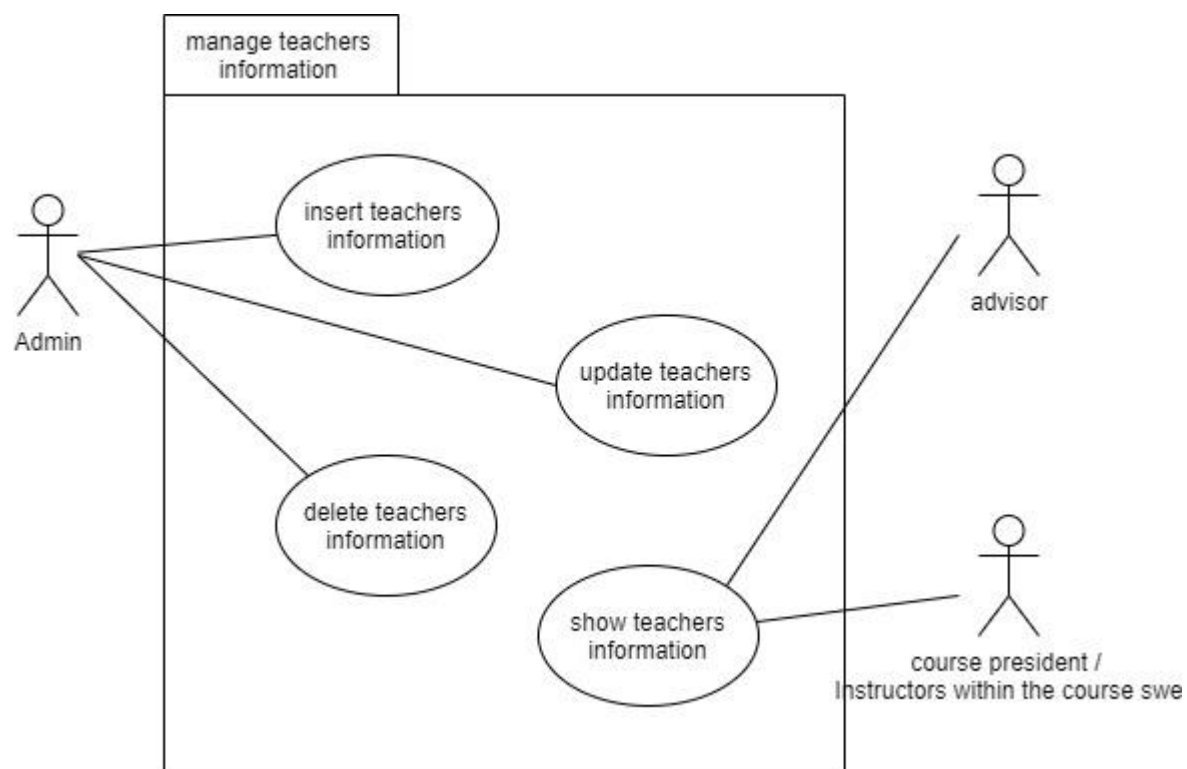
manage teachers information

Admin

insert teachers information

update teachers information

delete teachers information

show teachers information

advisor

course president / Instructors within the course swe